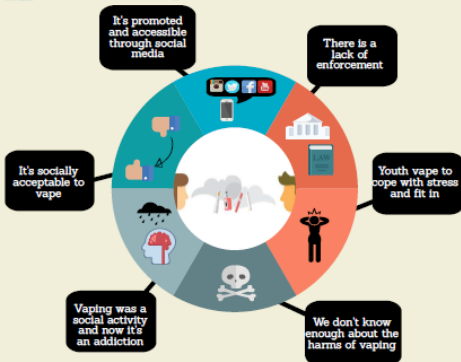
It's promoted and accessible through social media

There is a lack of enforcement

LAW

Youth vape to cope with stress and fit in

We don't know enough about the harms of vaping

Vaping was a social activity and now it's an addiction

It's socially acceptable to vape